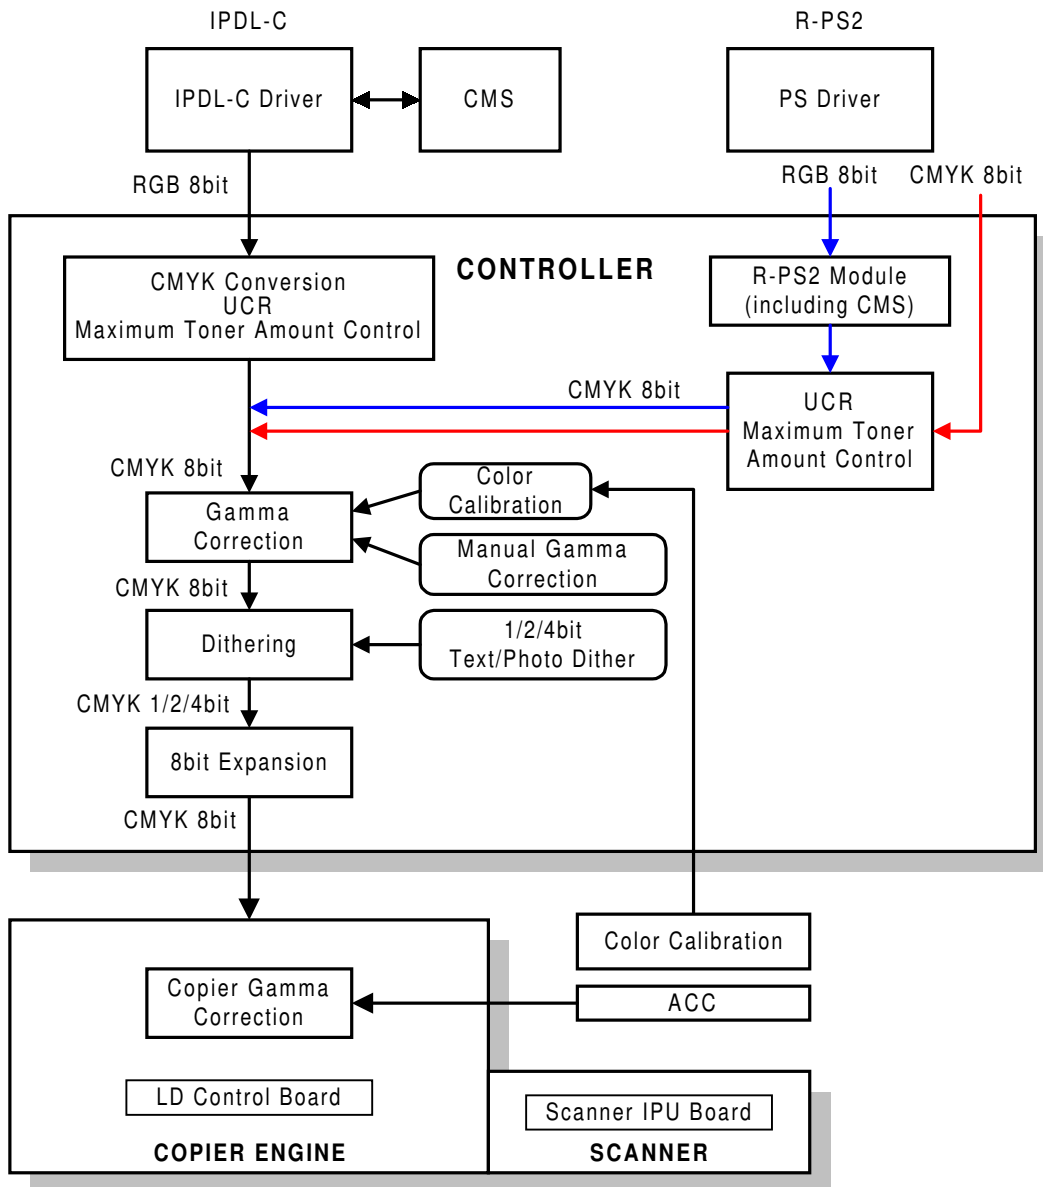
IPDL-C

IPDL-C Driver

CMS

R-PS2

PS Driver

RGB 8bit

RGB 8bit

CMYK 8bit

CONTROLLER

CMYK Conversion
UCR
Maximum Toner Amount Control

R-PS2 Module
(including CMS)

CMYK 8bit

UCR
Maximum Toner
Amount Control

CMYK 8bit

Gamma
Correction

Color
Calibration

Manual Gamma
Correction

CMYK 8bit

Dithering

1/2/4bit
Text/Photo Dither

CMYK 1/2/4bit

8bit Expansion

CMYK 8bit

Color Calibration

Copier Gamma
Correction

ACC

LD Control Board

COPIER ENGINE

Scanner IPU Board

SCANNER